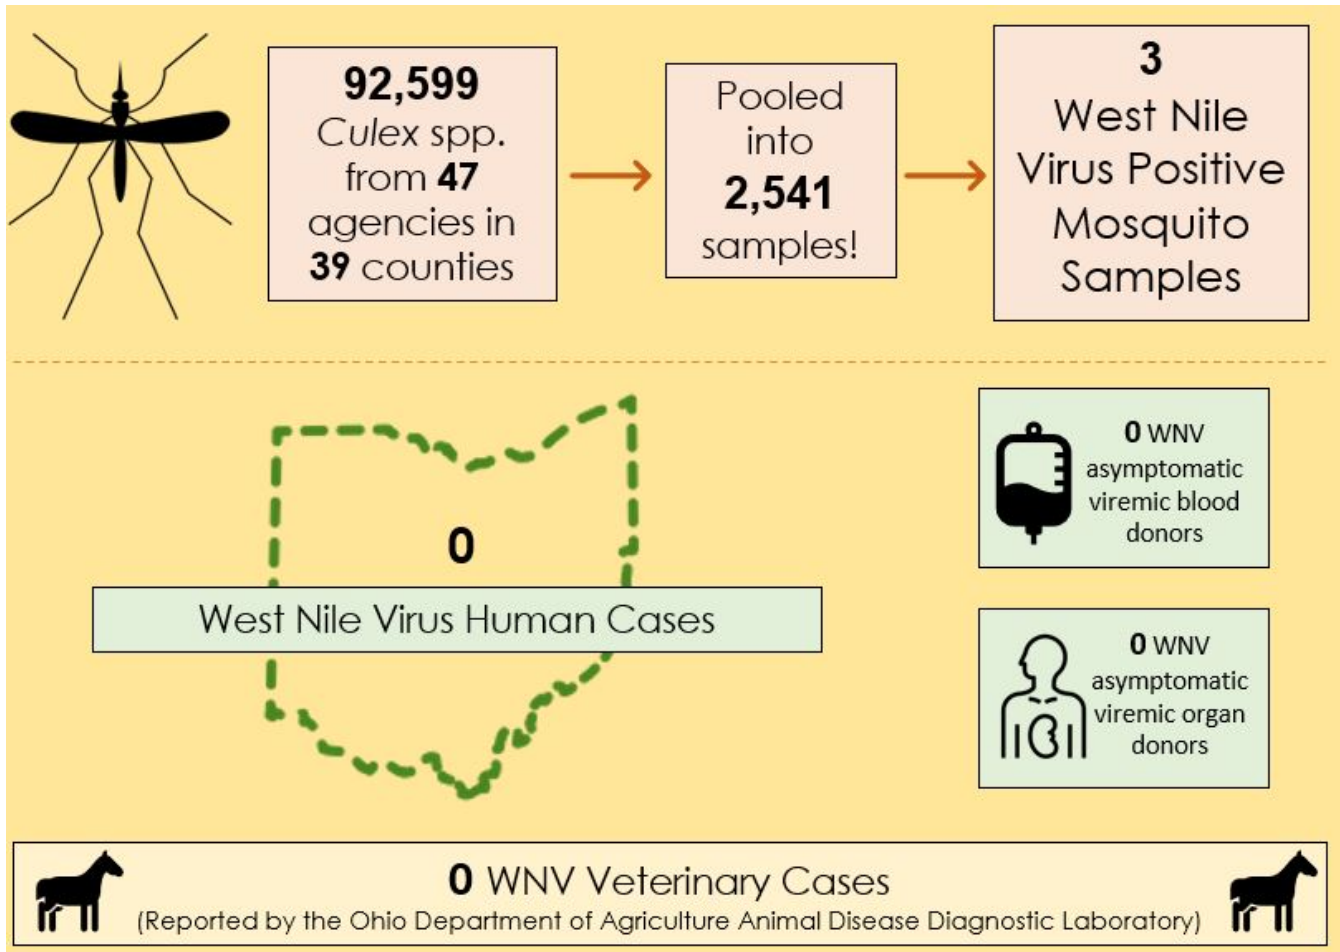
92,599
Culex spp. from 47 agencies in 39 counties

Pooled into 2,541 samples!

3
West Nile Virus Positive Mosquito Samples

0
West Nile Virus Human Cases

0 WNV asymptomatic viremic blood donors

0 WNV asymptomatic viremic organ donors

0 WNV Veterinary Cases
(Reported by the Ohio Department of Agriculture Animal Disease Diagnostic Laboratory)